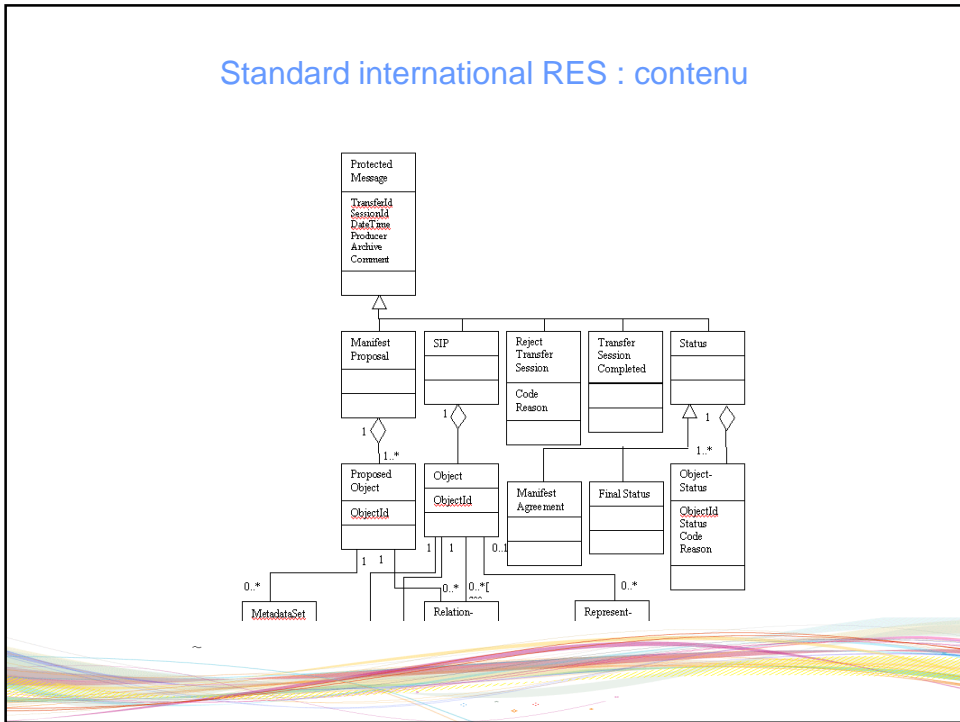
Standard international RES : contenu

Protected Message

TransferId
SessionId
DateTime
Producer
Archive
Comment

Manifest Proposal

SIP

Reject Transfer Session

Code
Reason

Transfer Session Completed

Status

1

1

1

1..*

1..*

Proposed Object

ObjectId

Object

ObjectId

Manifest Agreement

Final Status

Object-Status

ObjectId
Status
Code
Reason

1 1

1 1

0..1

0..*

0..*

0..*[

0..*

MetadataSet

Relation-

Represent-